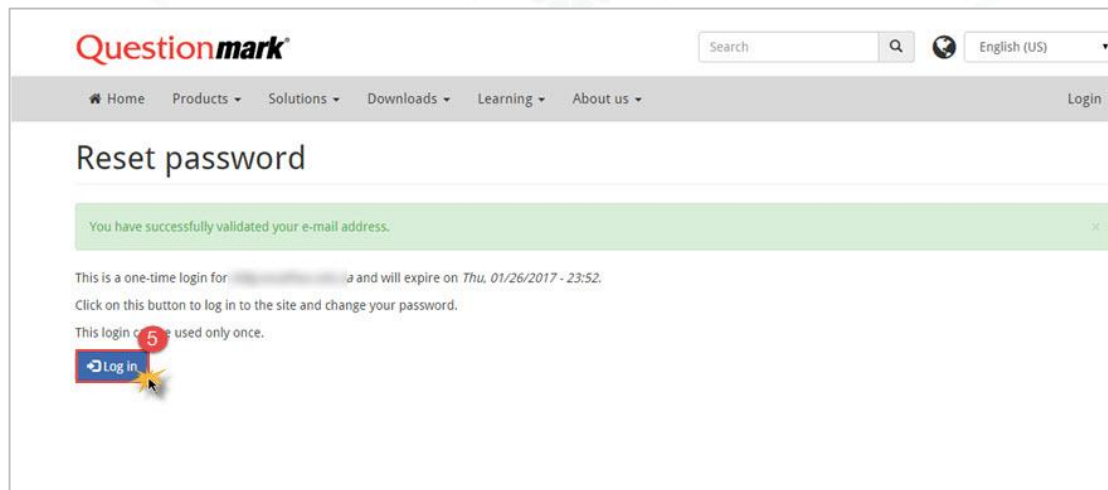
Questionmark®

Search

English (US)

Home Products Solutions Downloads Learning About us

Login

Reset password

You have successfully validated your e-mail address.

×

This is a one-time login for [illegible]a and will expire on *Thu, 01/26/2017 - 23:52*.

Click on this button to log in to the site and change your password.

This login c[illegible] used only once.

5

Log in